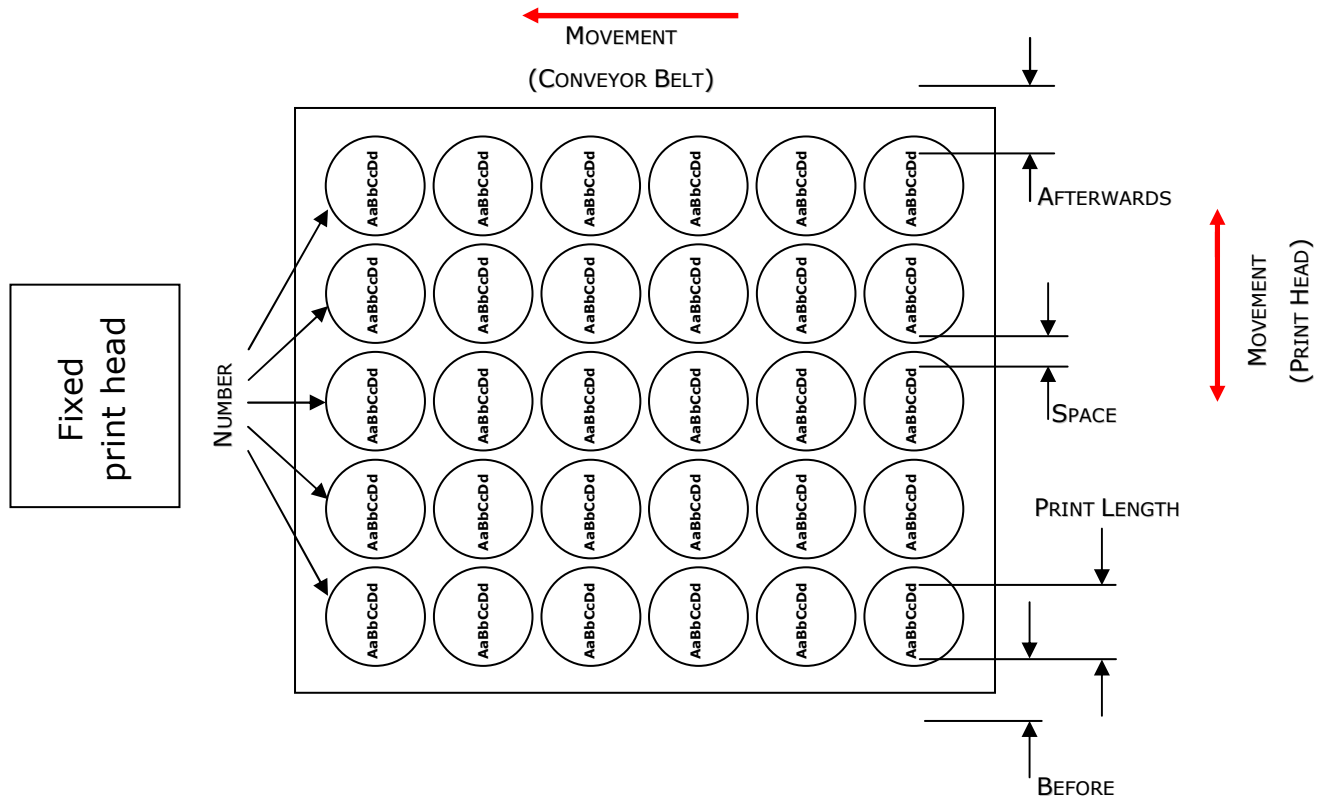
Movement
(Conveyor Belt)

Fixed print head

Number

AaBbCcDd AaBbCcDd AaBbCcDd AaBbCcDd AaBbCcDd AaBbCcDd
AaBbCcDd AaBbCcDd AaBbCcDd AaBbCcDd AaBbCcDd AaBbCcDd
AaBbCcDd AaBbCcDd AaBbCcDd AaBbCcDd AaBbCcDd AaBbCcDd
AaBbCcDd AaBbCcDd AaBbCcDd AaBbCcDd AaBbCcDd AaBbCcDd
AaBbCcDd AaBbCcDd AaBbCcDd AaBbCcDd AaBbCcDd AaBbCcDd

Afterwards

Movement
(Print Head)

Space

Print Length

Before